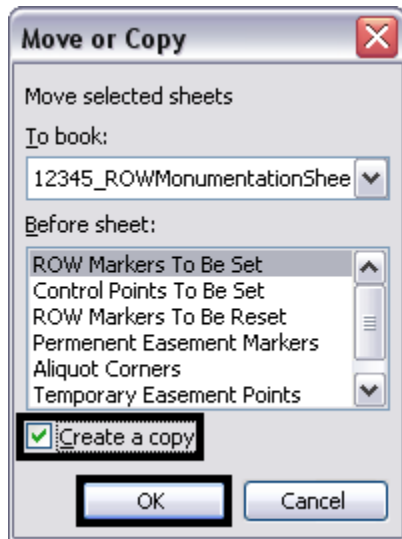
Move or Copy

Move selected sheets

To book:

12345_ROWMonumentationShee

Before sheet:

ROW Markers To Be Set
Control Points To Be Set
ROW Markers To Be Reset
Permenent Easement Markers
Aliquot Corners
Temporary Easement Points

Create a copy

OK

Cancel